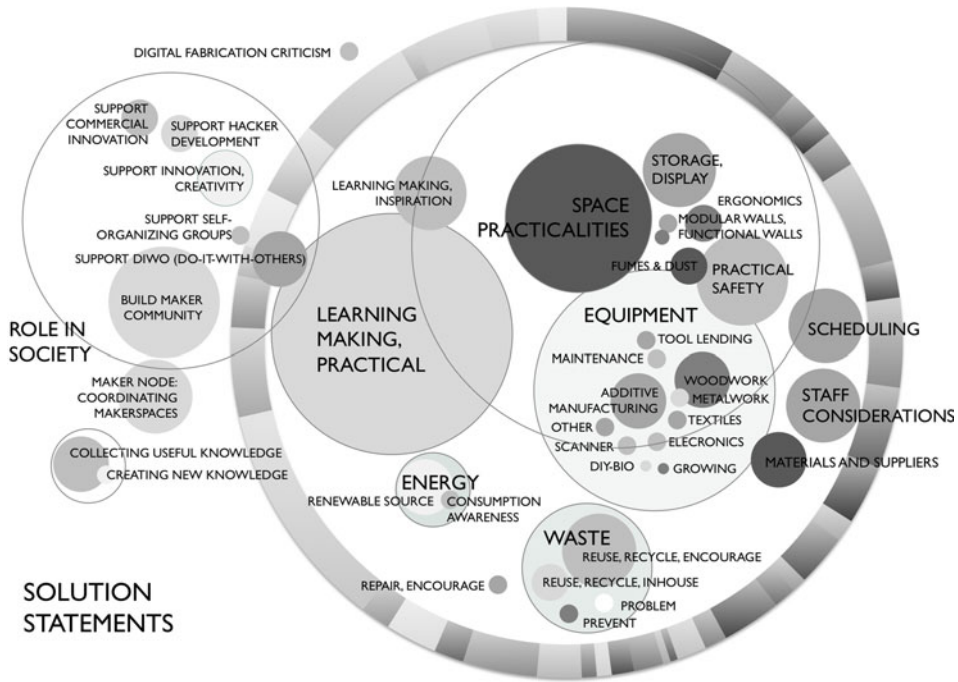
DIGITAL FABRICATION CRITICISM

SUPPORT COMMERCIAL INNOVATION

SUPPORT HACKER DEVELOPMENT

SUPPORT INNOVATION, CREATIVITY

SUPPORT SELF-ORGANIZING GROUPS

SUPPORT DIWO (DO-IT-WITH-OTHERS)

BUILD MAKER COMMUNITY

ROLE IN SOCIETY

MAKER NODE: COORDINATING MAKERSPACES

COLLECTING USEFUL KNOWLEDGE

CREATING NEW KNOWLEDGE

LEARNING MAKING, INSPIRATION

LEARNING MAKING, PRACTICAL

SPACE PRACTICALITIES

STORAGE, DISPLAY

ERGONOMICS

MODULAR WALLS, FUNCTIONAL WALLS

FUMES & DUST

PRACTICAL SAFETY

EQUIPMENT

TOOL LENDING

MAINTENANCE

ADDITIVE MANUFACTURING

WOODWORK

METALWORK

TEXTILES

OTHER

SCANNER

ELECRONICS

DIY-BIO

GROWING

SCHEDULING

STAFF CONSIDERATIONS

MATERIALS AND SUPPLIERS

ENERGY

RENEWABLE SOURCE

CONSUMPTION AWARENESS

WASTE

REUSE, RECYCLE, ENCOURAGE

REUSE, RECYCLE, INHOUSE

PROBLEM

PREVENT

REPAIR, ENCOURAGE

SOLUTION STATEMENTS